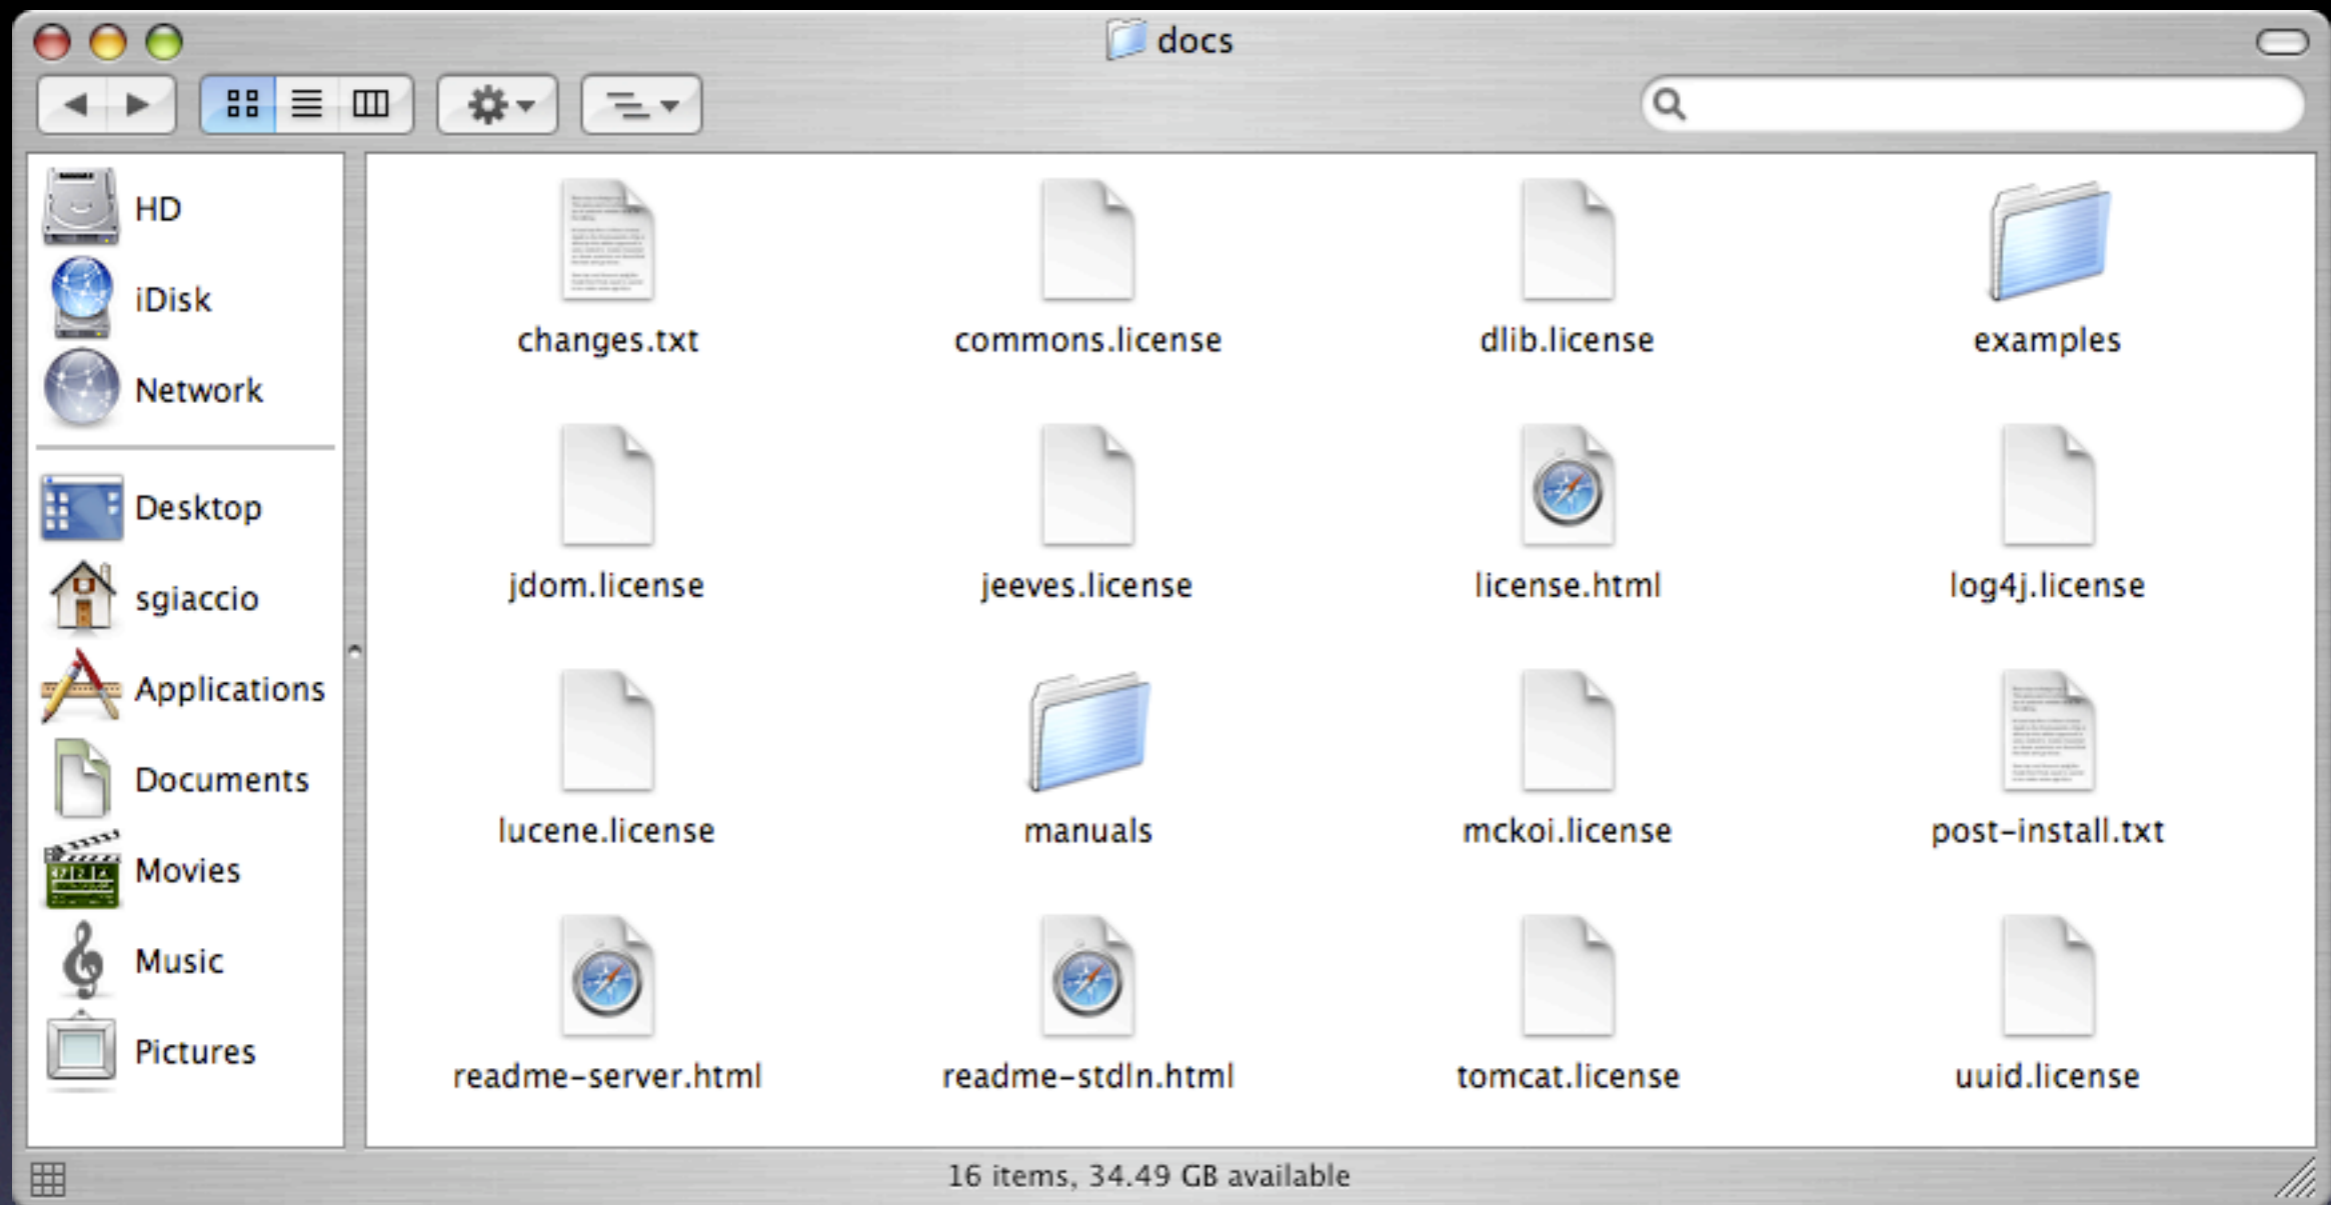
docs

HD
iDisk
Network
Desktop
sgiaccio
Applications
Documents
Movies
Music
Pictures

changes.txt
commons.license
dlib.license
examples
jdom.license
jeeves.license
license.html
log4j.license
lucene.license
manuals
mckoi.license
post-install.txt
readme-server.html
readme-stdln.html
tomcat.license
uuid.license

16 items, 34.49 GB available